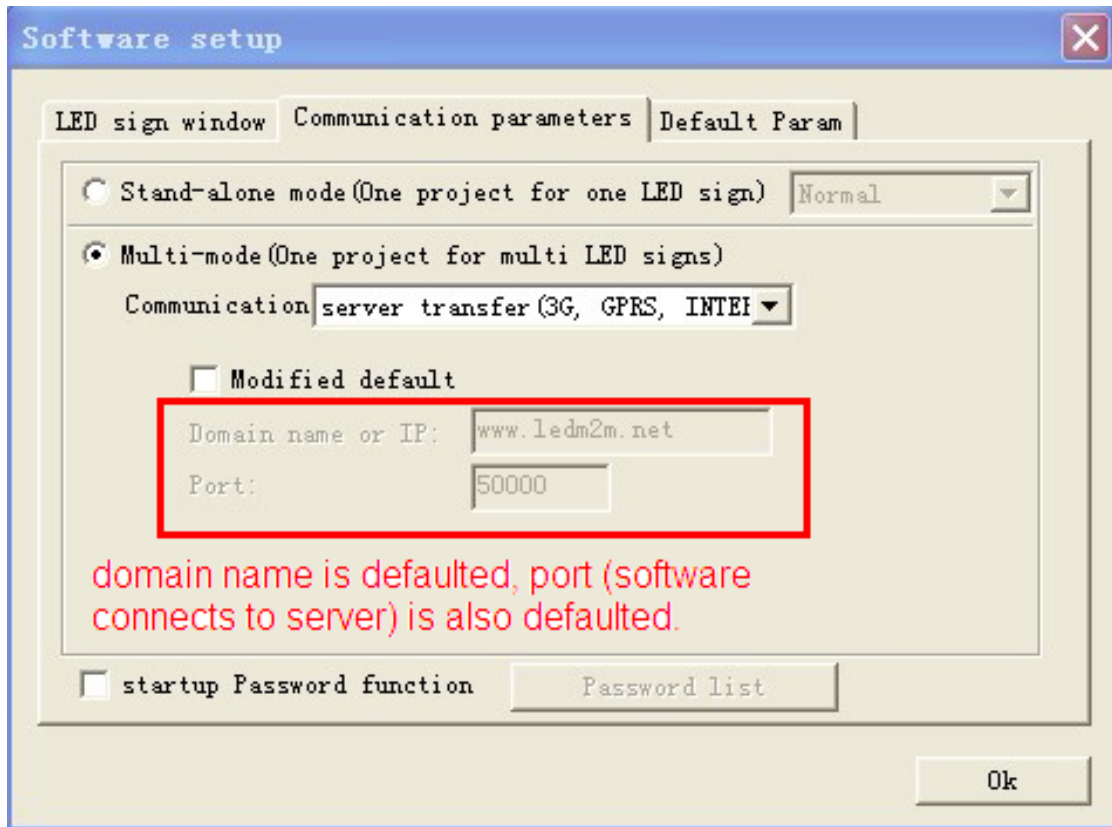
Software setup

LED sign window | Communication parameters | Default Param

Stand-alone mode(One project for one LED sign) Normal

Multi-mode(One project for multi LED signs)

Communication server transfer(3G, GPRS, INTEI

Modified default

Domain name or IP: www.ledm2m.net

Port: 50000

domain name is defaulted, port (software connects to server) is also defaulted.

startup Password function

Password list

Ok